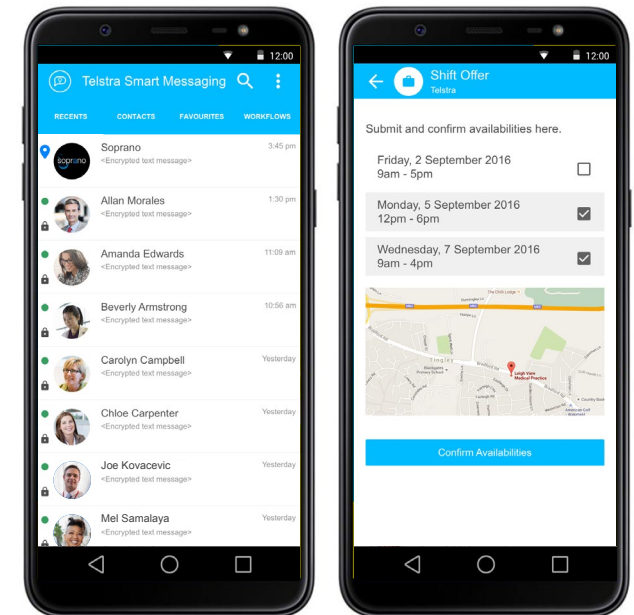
12:00

Telstra Smart Messaging

RECENTS CONTACTS FAVOURITES WORKFLOWS

Soprano 3:45 pm
<Encrypted text message>

Allan Morales 1:30 pm
<Encrypted text message>

Amanda Edwards 11:09 am
<Encrypted text message>

Beverly Armstrong 10:56 am
<Encrypted text message>

Carolyn Campbell Yesterday
<Encrypted text message>

Chloe Carpenter Yesterday
<Encrypted text message>

Joe Kovacevic Yesterday
<Encrypted text message>

Mel Samalaya Yesterday
<Encrypted text message>

12:00

Shift Offer
Telstra

Submit and confirm availabilities here.

Friday, 2 September 2016
9am - 5pm

Monday, 5 September 2016
12pm - 6pm

Wednesday, 7 September 2016
9am - 4pm

Tingley
Leigh View Medical Practice

Confirm Availabilities